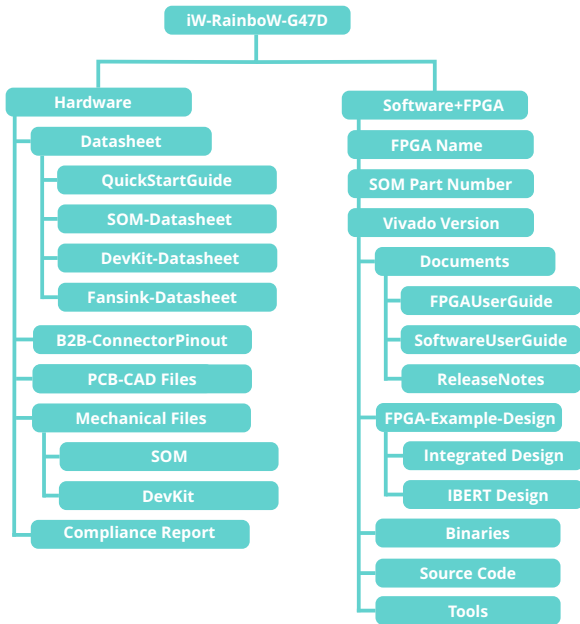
iW-RainboW-G47D

Hardware

Datasheet

QuickStartGuide

SOM-Datasheet

DevKit-Datasheet

Fansink-Datasheet

B2B-ConnectorPinout

PCB-CAD Files

Mechanical Files

SOM

DevKit

Compliance Report

Software+FPGA

FPGA Name

SOM Part Number

Vivado Version

Documents

FPGAUserGuide

SoftwareUserGuide

ReleaseNotes

FPGA-Example-Design

Integrated Design

IBERT Design

Binaries

Source Code

Tools